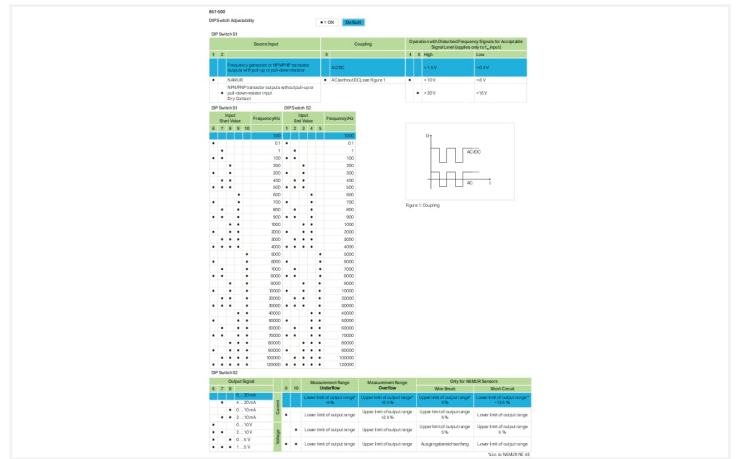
857-500

DIP Switch Adjustability

● = ON Default

DIP Switch S1

| 1 | 2 | Source Input | 3 | Coupling |
|---|---|---|---|---|
| | | Frequency generator or NPN/PNP transistor outputs with pull-up or pull-down resistor | | AC/DC |
| ● | | NAMUR | ● | AC (without DC), see Figure 1 |
| | | NPN/PNP transistor outputs without pull-up or pull-down resistor input Dry Contact | | |

| 4 | 5 | High | Low |
|---|---|---|---|
| | | > 1.5 V | < 0.4 V |
| ● | | > 10 V | < 8 V |
| | ● | > 20 V | < 10 V |

Operation with Disturbed Frequency Signals for Acceptable Signal Level (applies only to $f_{in}$ input)

DIP Switch S1 DIP Switch S2

| 6 | 7 | 8 | 9 | 10 | Frequency/Hz | 1 | 2 | 3 | 4 | 5 | Frequency/Hz |
|---|---|---|---|---|---|---|---|---|---|---|---|
| | | | | | 100 | | | | | | 1000 |
| ● | | | | | 0.1 | ● | | | | | 0.1 |
| | ● | | | | 1 | | ● | | | | 1 |
| ● | ● | | | | 100 | ● | ● | | | | 100 |
| | | ● | | | 200 | | | ● | | | 200 |
| ● | | ● | | | 300 | ● | | ● | | | 300 |
| | ● | ● | | | 400 | | ● | ● | | | 400 |
| ● | ● | ● | | | 500 | ● | ● | ● | | | 500 |
| | | | ● | | 600 | | | | ● | | 600 |
| ● | | | ● | | 700 | ● | | | ● | | 700 |
| | ● | | ● | | 800 | | ● | | ● | | 800 |
| ● | ● | | ● | | 900 | ● | ● | | ● | | 900 |
| | | ● | ● | | 1000 | | | ● | ● | | 1000 |
| ● | | ● | ● | | 2000 | ● | | ● | ● | | 2000 |
| | ● | ● | ● | | 3000 | | ● | ● | ● | | 3000 |
| ● | ● | ● | ● | | 4000 | ● | ● | ● | ● | | 4000 |
| | | | | ● | 5000 | | | | | ● | 5000 |
| ● | | | | ● | 6000 | ● | | | | ● | 6000 |
| | ● | | | ● | 7000 | | ● | | | ● | 7000 |
| ● | ● | | | ● | 8000 | ● | ● | | | ● | 8000 |
| | | ● | | ● | 9000 | | | ● | | ● | 9000 |
| ● | | ● | | ● | 10000 | ● | | ● | | ● | 10000 |
| | ● | ● | | ● | 20000 | | ● | ● | | ● | 20000 |
| ● | ● | ● | | ● | 30000 | ● | ● | ● | | ● | 30000 |
| | | | ● | ● | 40000 | | | | ● | ● | 40000 |
| ● | | | ● | ● | 50000 | ● | | | ● | ● | 50000 |
| | ● | | ● | ● | 60000 | | ● | | ● | ● | 60000 |
| ● | ● | | ● | ● | 70000 | ● | ● | | ● | ● | 70000 |
| | | ● | ● | ● | 80000 | | | ● | ● | ● | 80000 |
| ● | | ● | ● | ● | 90000 | ● | | ● | ● | ● | 90000 |
| | ● | ● | ● | ● | 100000 | | ● | ● | ● | ● | 100000 |
| ● | ● | ● | ● | ● | 120000 | ● | ● | ● | ● | ● | 120000 |

U
AC/DC
AC
t

Figure 1: Coupling

DIP Switch S2

| 6 | 7 | 8 | Output Signal | | 9 | 10 | Measurement Range Underflow | Measurement Range Overflow | Wire Break | Short Circuit |
|---|---|---|---|---|---|---|---|---|---|---|
| | | | 0 … 20 mA | Current | | | Lower limit of output range* +0 % | Upper limit of output range* +0.5 % | Lower limit of output range* 5 % | Lower limit of output range* ~ 10.5 % |
| ● | | | 4 … 20 mA | | ● | | Lower limit of output range | Upper limit of output range +2.5 % | Lower limit of output range 5 % | Lower limit of output range |
| | ● | | 0 … 10 mA | | | ● | Lower limit of output range | Upper limit of output range | Upper limit of output range 5 % | Upper limit of output range 5 % |
| ● | ● | | 2 … 10 mA | Voltage | ● | ● | Lower limit of output range | Upper limit of output range | Ausgangsbereichsanfang | Lower limit of output range |
| | | ● | 0 … 10 V | | | | | | | |
| ● | | ● | 2 … 10 V | | | | | | | |
| | ● | ● | 0 … 5 V | | | | | | | |
| ● | ● | ● | 1 … 5 V | | | | | | | |

Only for NAMUR Sensors

*acc. to NAMUR NE 43